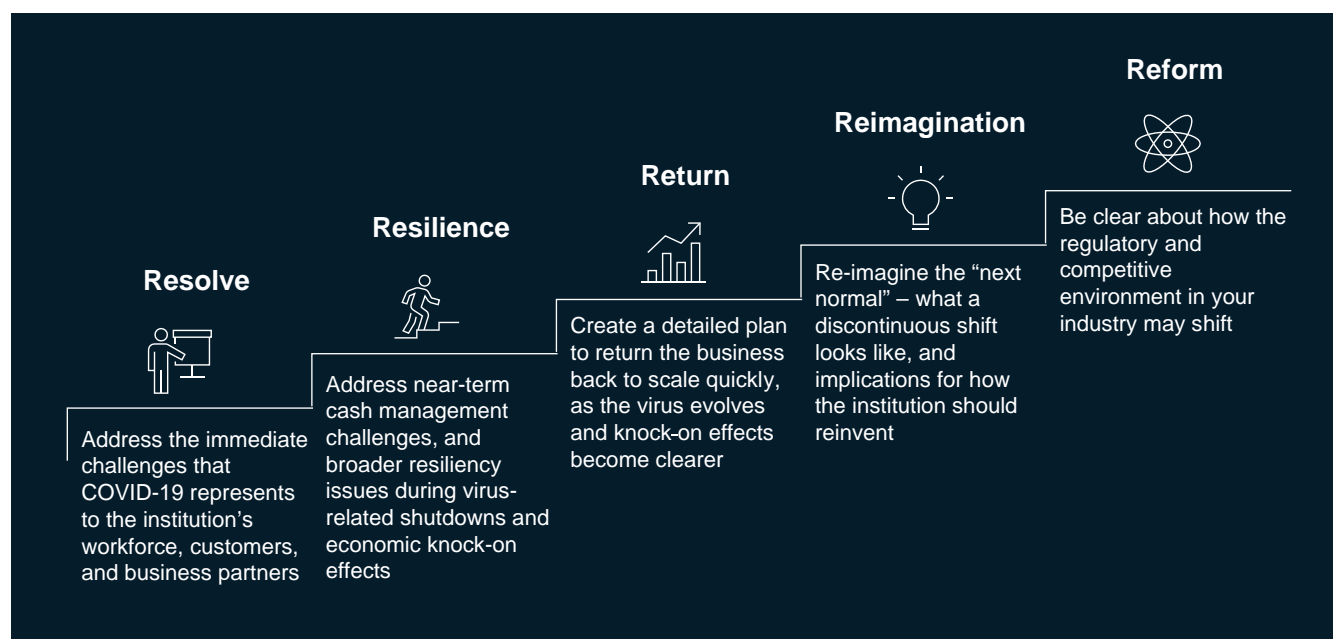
Resolve

Address the immediate challenges that COVID-19 represents to the institution's workforce, customers, and business partners

Resilience

Address near-term cash management challenges, and broader resiliency issues during virus-related shutdowns and economic knock-on effects

Return

Create a detailed plan to return the business back to scale quickly, as the virus evolves and knock-on effects become clearer

Reimagination

Re-imagine the "next normal" – what a discontinuous shift looks like, and implications for how the institution should reinvent

Reform

Be clear about how the regulatory and competitive environment in your industry may shift